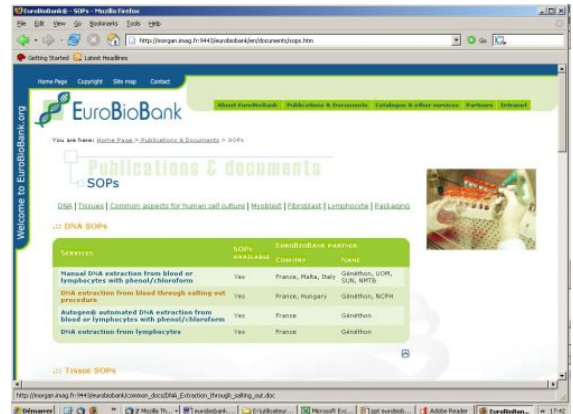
EuroBioBank - SOPs - Mozilla Firefox

File Edit View Go Bookmarks Tools Help

http://morgan.imag.fr:9443/eurobiobank/en/documents/sops.htm

Go

Getting Started Latest Headlines

Home Page Copyright Site map Contact

Welcome to EuroBioBank.org

EuroBioBank

About EuroBioBank Publications & Documents Catalogue & other services Partners Intranet

You are here: Home Page > Publications & Documents > SOPs

Publications & documents

SOPs

DNA | Tissues | Common aspects for human cell culture | Myoblast | Fibroblast | Lymphocyte | Packaging

.:: DNA SOPs

| Services | SOPs available | EuroBioBank partner Country | Name |
|---|---|---|---|
| Manual DNA extraction from blood or lymphocytes with phenol/chloroform | Yes | France, Malta, Italy | Généthon, UOM, SUN, NMTB |
| DNA extraction from blood through salting out procedure | Yes | France, Hungary | Généthon, NCPH |
| Autogen® automated DNA extraction from blood or lymphocytes with phenol/chloroform | Yes | France | Généthon |
| DNA extraction from lymphocytes | Yes | France | Généthon |

.:: Tissue SOPs

http://morgan.imag.fr:9443/eurobiobank/common_docs/DNA_Extraction_through_salting_out.doc

Démarrer | 2 Mozilla Th... | eurobiobank... | D:\Utilisateur... | Microsoft Exc... | ppt eurobiob... | Adobe Reader | EuroBioBan... | 17:42